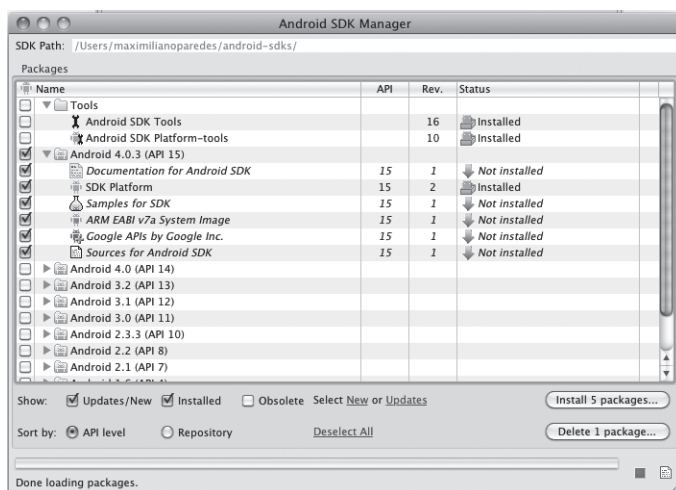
Android SDK Manager

SDK Path: /Users/maximilianoparedes/android-sdks/

Packages

| Name | API | Rev. | Status |
|---|---|---|---|
| Tools | | | |
| Android SDK Tools | | 16 | Installed |
| Android SDK Platform-tools | | 10 | Installed |
| Android 4.0.3 (API 15) | | | |
| Documentation for Android SDK | 15 | 1 | Not installed |
| SDK Platform | 15 | 2 | Installed |
| Samples for SDK | 15 | 1 | Not installed |
| ARM EABI v7a System Image | 15 | 1 | Not installed |
| Google APIs by Google Inc. | 15 | 1 | Not installed |
| Sources for Android SDK | 15 | 1 | Not installed |
| Android 4.0 (API 14) | | | |
| Android 3.2 (API 13) | | | |
| Android 3.1 (API 12) | | | |
| Android 3.0 (API 11) | | | |
| Android 2.3.3 (API 10) | | | |
| Android 2.2 (API 8) | | | |
| Android 2.1 (API 7) | | | |

Show: Updates/New Installed Obsolete Select New or Updates

Install 5 packages...

Sort by: API level Repository Deselect All

Delete 1 package...

Done loading packages.